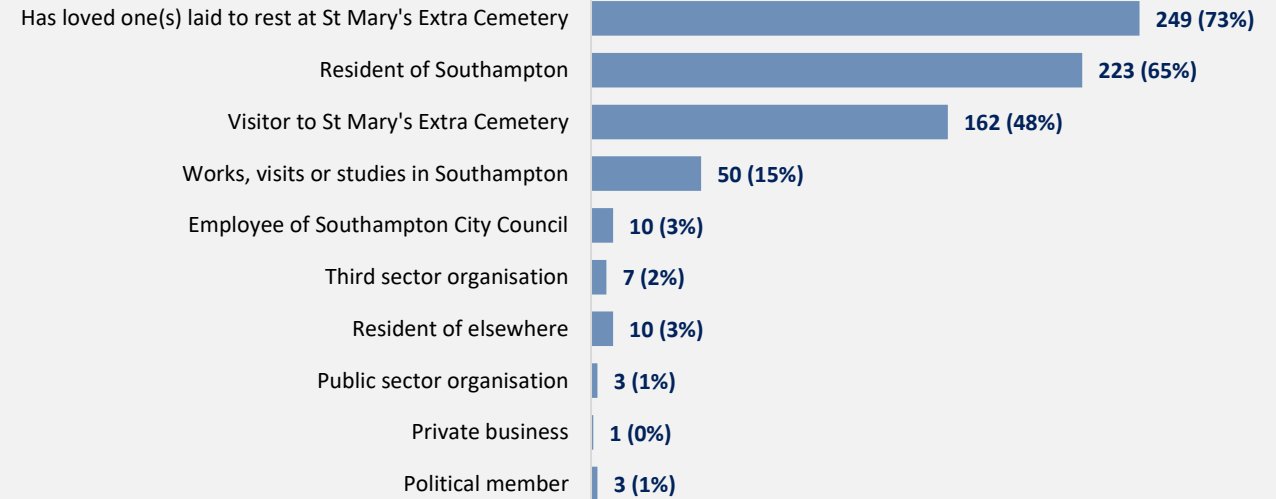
Has loved one(s) laid to rest at St Mary's Extra Cemetery 249 (73%)
Resident of Southampton 223 (65%)
Visitor to St Mary's Extra Cemetery 162 (48%)
Works, visits or studies in Southampton 50 (15%)
Employee of Southampton City Council 10 (3%)
Third sector organisation 7 (2%)
Resident of elsewhere 10 (3%)
Public sector organisation 3 (1%)
Private business 1 (0%)
Political member 3 (1%)